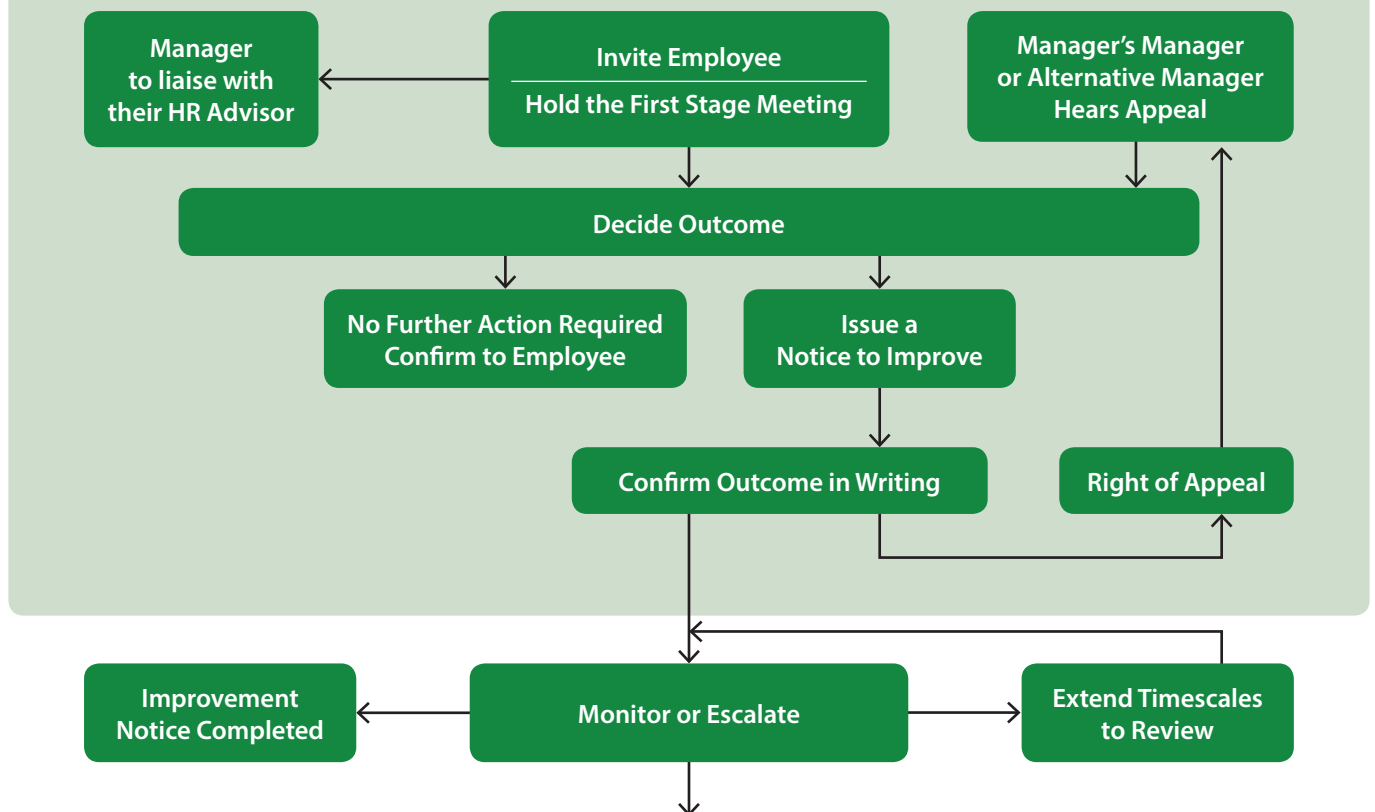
Manager to liaise with their HR Advisor

Invite Employee

Hold the First Stage Meeting

Manager's Manager or Alternative Manager Hears Appeal

Decide Outcome

No Further Action Required Confirm to Employee

Issue a Notice to Improve

Confirm Outcome in Writing

Right of Appeal

Improvement Notice Completed

Monitor or Escalate

Extend Timescales to Review